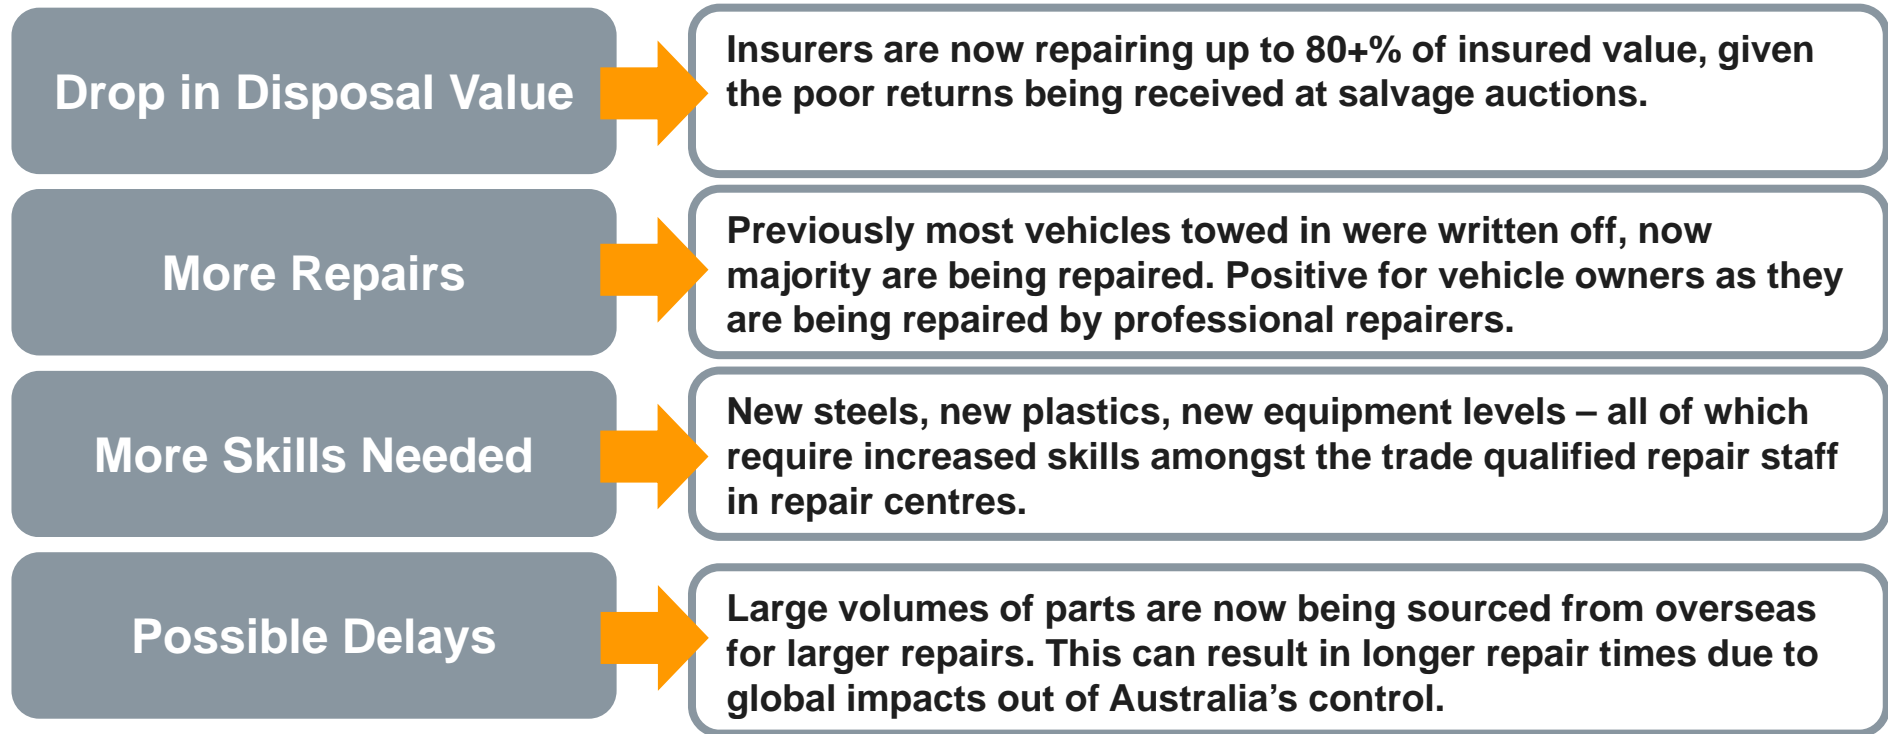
Drop in Disposal Value

Insurers are now repairing up to 80+% of insured value, given the poor returns being received at salvage auctions.

More Repairs

Previously most vehicles towed in were written off, now majority are being repaired. Positive for vehicle owners as they are being repaired by professional repairers.

More Skills Needed

New steels, new plastics, new equipment levels – all of which require increased skills amongst the trade qualified repair staff in repair centres.

Possible Delays

Large volumes of parts are now being sourced from overseas for larger repairs. This can result in longer repair times due to global impacts out of Australia’s control.